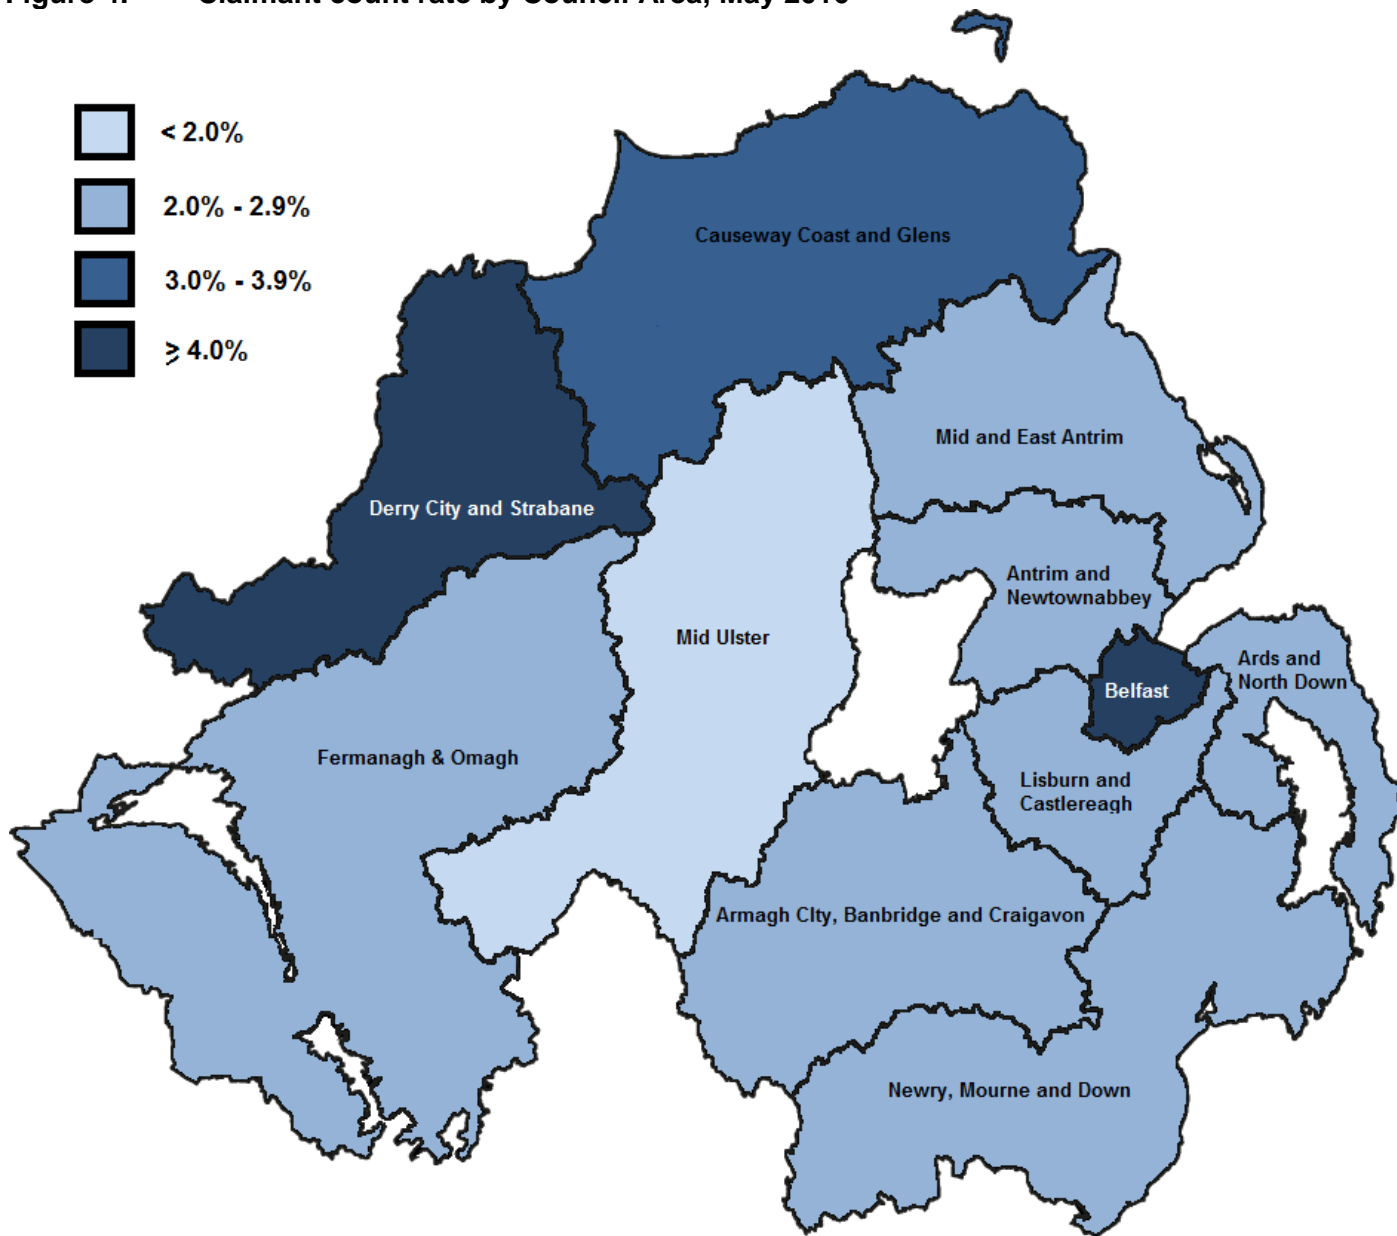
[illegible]

< 2.0%

2.0% - 2.9%

3.0% - 3.9%

≥ 4.0%

Causeway Coast and Glens

Derry City and Strabane

Mid and East Antrim

Antrim and Newtownabbey

Mid Ulster

Belfast

Ards and North Down

Fermanagh & Omagh

Lisburn and Castlereagh

Armagh CIty, Banbridge and Craigavon

Newry, Mourne and Down